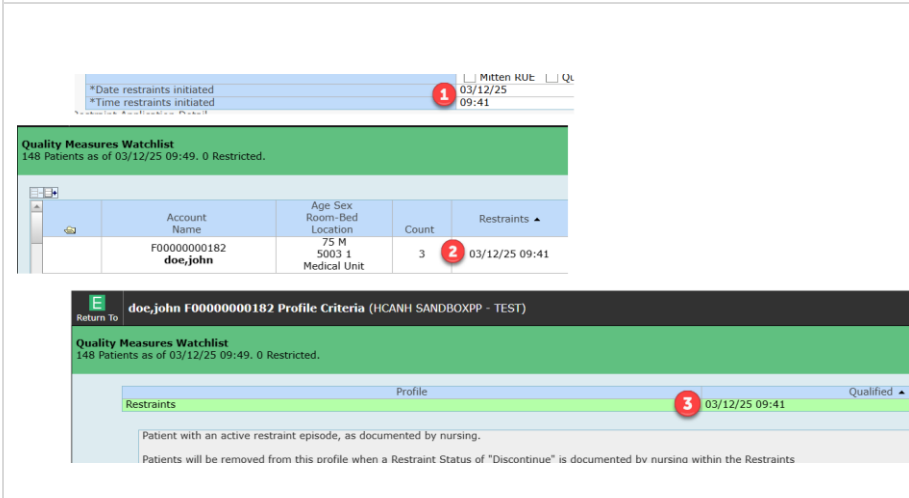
Mitten RUE Q

*Date restraints initiated 1 03/12/25
*Time restraints initiated 09:41

Quality Measures Watchlist
148 Patients as of 03/12/25 09:49. 0 Restricted.

| | Account Name | Age Sex Room-Bed Location | Count | Restraints ▲ |
|---|---|---|---|---|
| | F00000000182 **doe,john** | 75 M 5003 1 Medical Unit | 3 | 2 03/12/25 09:41 |

E Return To **doe,john F00000000182 Profile Criteria** (HCANH SANDBOXPP - TEST)

Quality Measures Watchlist
148 Patients as of 03/12/25 09:49. 0 Restricted.

| Profile | Qualified ▲ |
|---|---|
| Restraints | 3 03/12/25 09:41 |

Patient with an active restraint episode, as documented by nursing.

Patients will be removed from this profile when a Restraint Status of "Discontinue" is documented by nursing within the Restraints